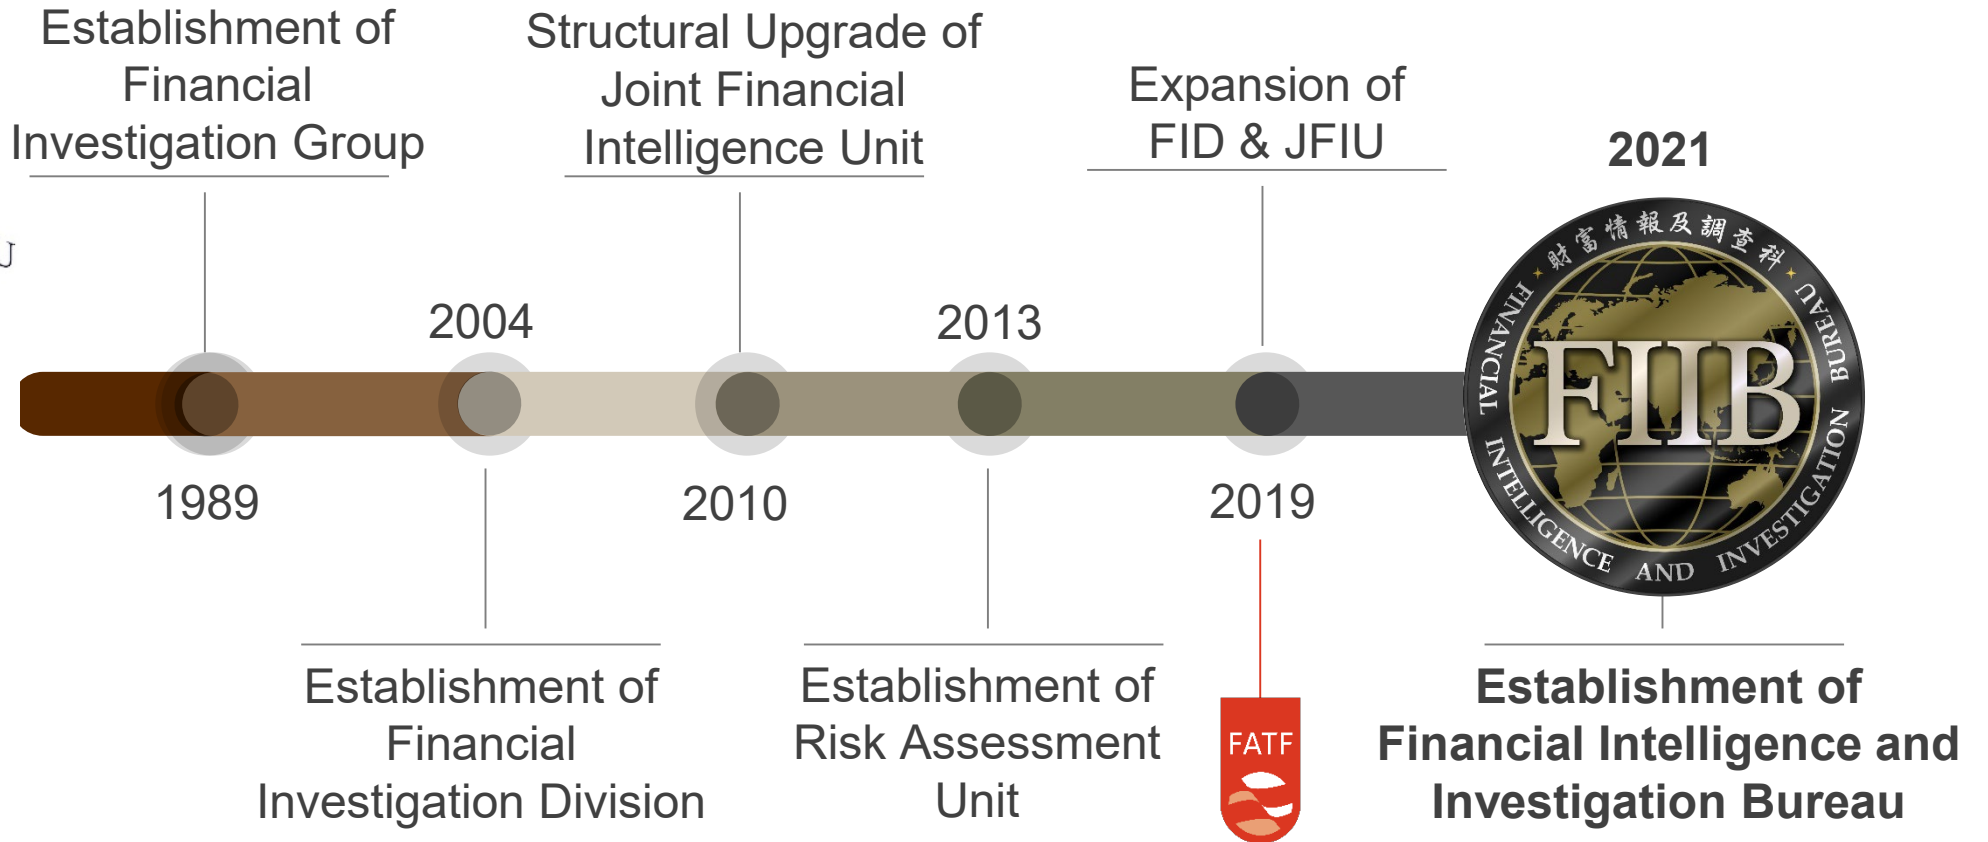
Establishment of Financial Investigation Group

Structural Upgrade of Joint Financial Intelligence Unit

Expansion of FID & JFIU

2021

2004

2013

1989

2010

2019

財富情報及調查科

FINANCIAL INTELLIGENCE AND INVESTIGATION BUREAU

FIIB

Establishment of Financial Investigation Division

Establishment of Risk Assessment Unit

FATF

Establishment of Financial Intelligence and Investigation Bureau